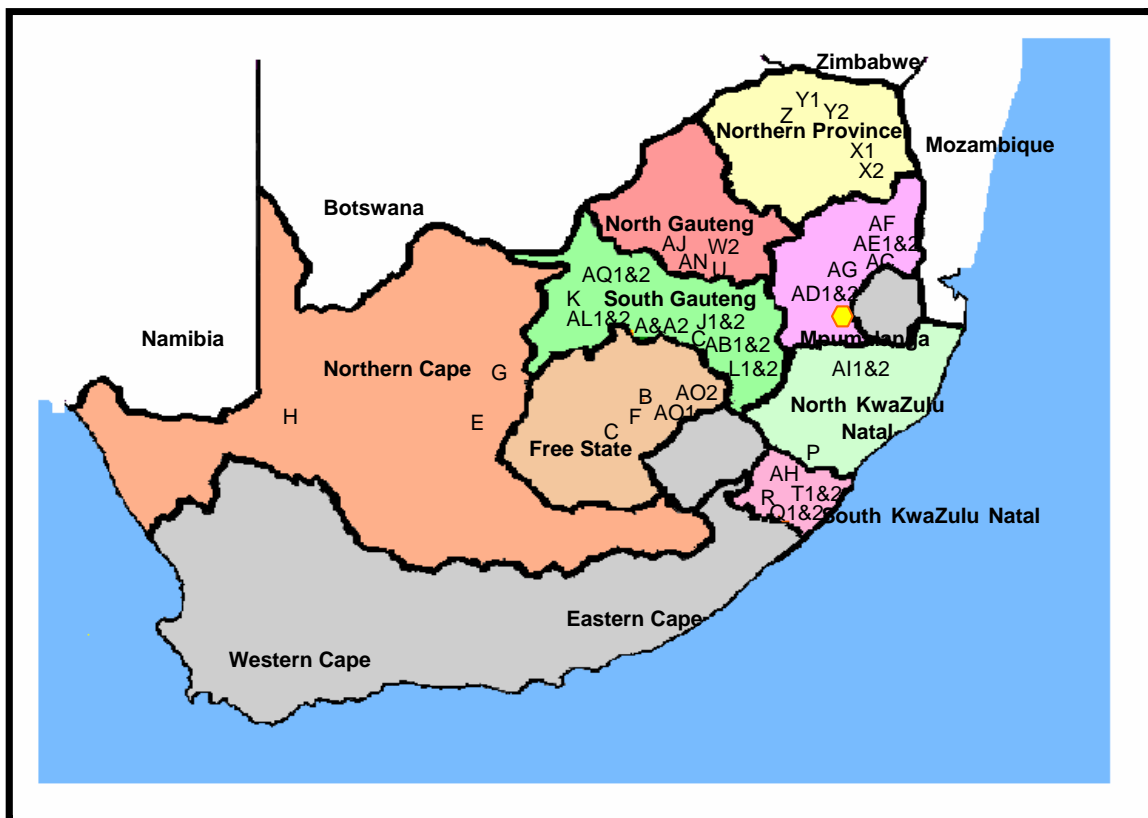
Zimbabwe
Y1
Z
Y2
Northern Province
X1
X2
Mozambique
Botswana
North Gauteng
AJ
W2
AN
U
AF
AE1&2
AG
AC
AD1&2
AQ1&2
K
South Gauteng
AL1&2
A&A2
J1&2
C
AB1&2
L1&2
Mpumalanga
Namibia
Northern Cape
G
AI1&2
B
AO2
F
AO1
C
North KwaZulu Natal
H
E
Free State
P
AH
R
T1&2
Q1&2
South KwaZulu Natal
Eastern Cape
Western Cape